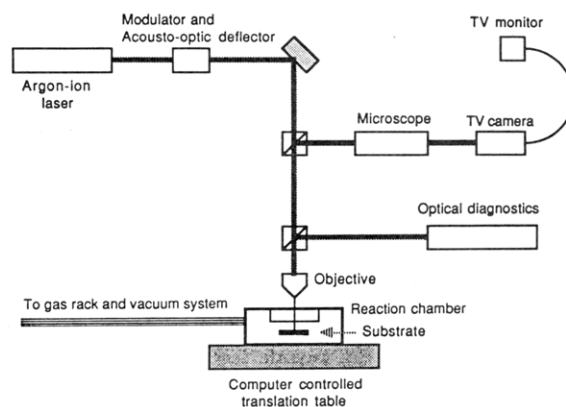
Modulator and
Acousto-optic deflector

TV monitor

Argon-ion laser

Microscope

TV camera

Optical diagnostics

Objective

To gas rack and vacuum system

Reaction chamber

Substrate

Computer controlled translation table